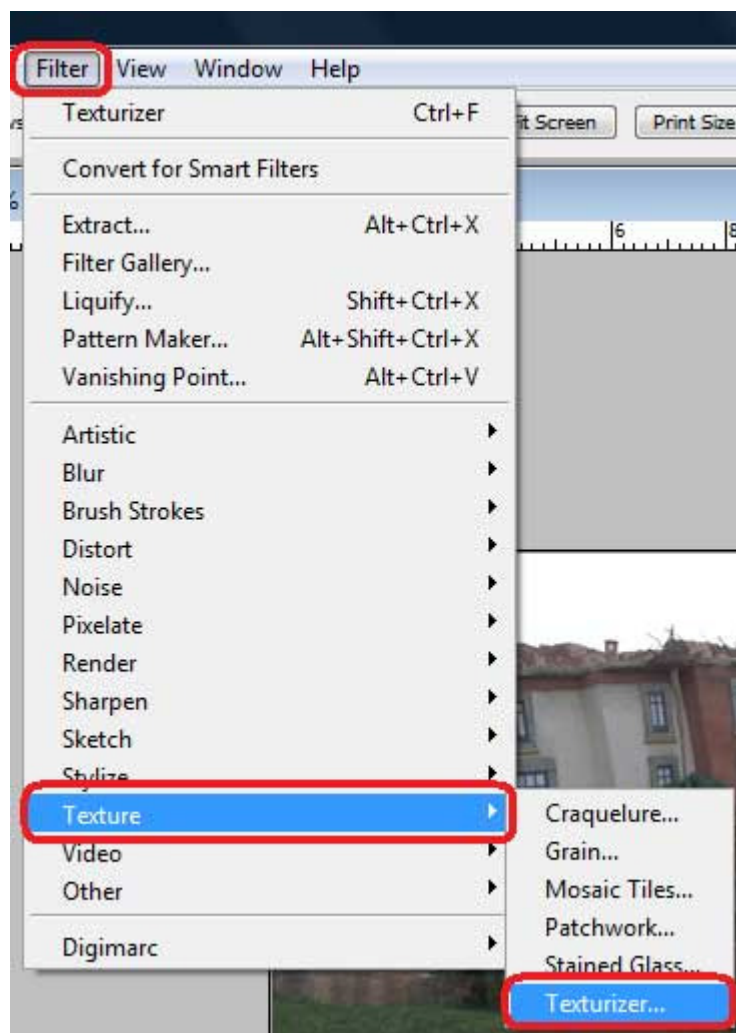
Filter View Window Help

Texturizer Ctrl+F

it Screen Print Size

Convert for Smart Filters

Extract... Alt+Ctrl+X
Filter Gallery...
Liquify... Shift+Ctrl+X
Pattern Maker... Alt+Shift+Ctrl+X
Vanishing Point... Alt+Ctrl+V

Artistic
Blur
Brush Strokes
Distort
Noise
Pixelate
Render
Sharpen
Sketch
Stylize
Texture
Video
Other

Digimarc

Craquelure...
Grain...
Mosaic Tiles...
Patchwork...
Stained Glass...
Texturizer...

6 8